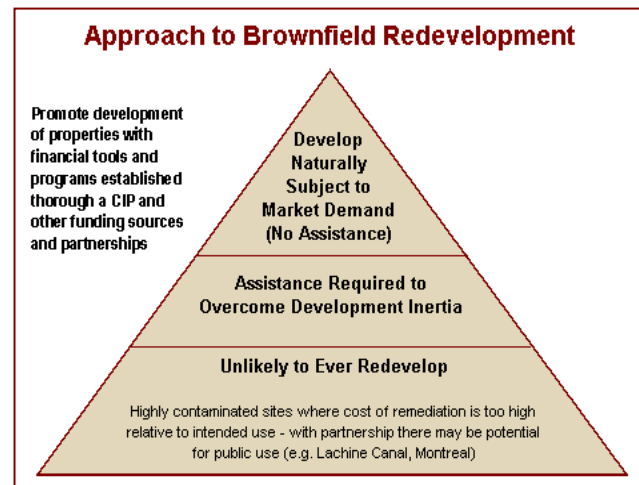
Approach to Brownfield Redevelopment

Promote development of properties with financial tools and programs established thorough a CIP and other funding sources and partnerships

Develop Naturally Subject to Market Demand (No Assistance)

Assistance Required to Overcome Development Inertia

Unlikely to Ever Redevelop

Highly contaminated sites where cost of remediation is too high relative to intended use - with partnership there may be potential for public use (e.g. Lachine Canal, Montreal)